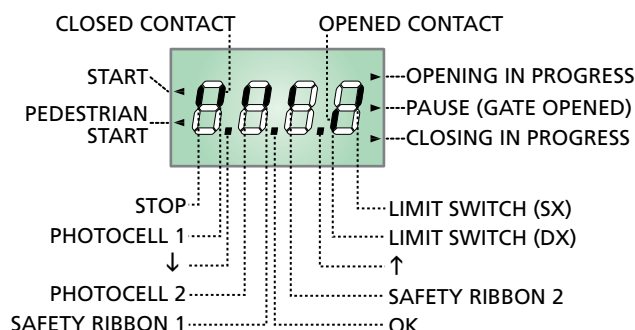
CLOSED CONTACT
OPENED CONTACT
START
PEDESTRIAN START
OPENING IN PROGRESS
PAUSE (GATE OPENED)
CLOSING IN PROGRESS
STOP
PHOTOCELL 1
↓
PHOTOCELL 2
SAFETY RIBBON 1
LIMIT SWITCH (SX)
LIMIT SWITCH (DX)
↑
SAFETY RIBBON 2
OK